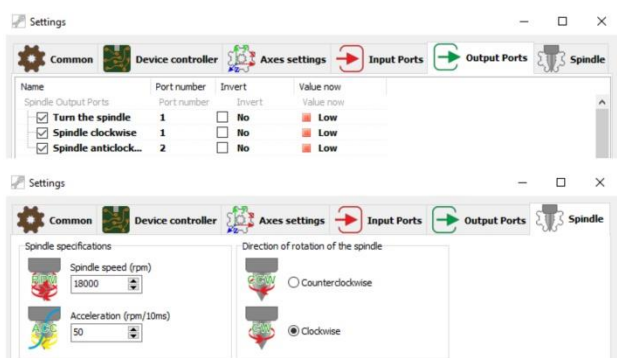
Settings

Common | Device controller | Axes settings | Input Ports | Output Ports | Spindle

| Name | Port number | Invert | Value now |
|---|---|---|---|
| Spindle Output Ports | Port number | Invert | Value now |
| Turn the spindle | 1 | No | Low |
| Spindle clockwise | 1 | No | Low |
| Spindle anticlock... | 2 | No | Low |

Settings

Common | Device controller | Axes settings | Input Ports | Output Ports | Spindle

Spindle specifications

Spindle speed (rpm)
18000

Acceleration (rpm/10ms)
50

Direction of rotation of the spindle

Counterclockwise

Clockwise